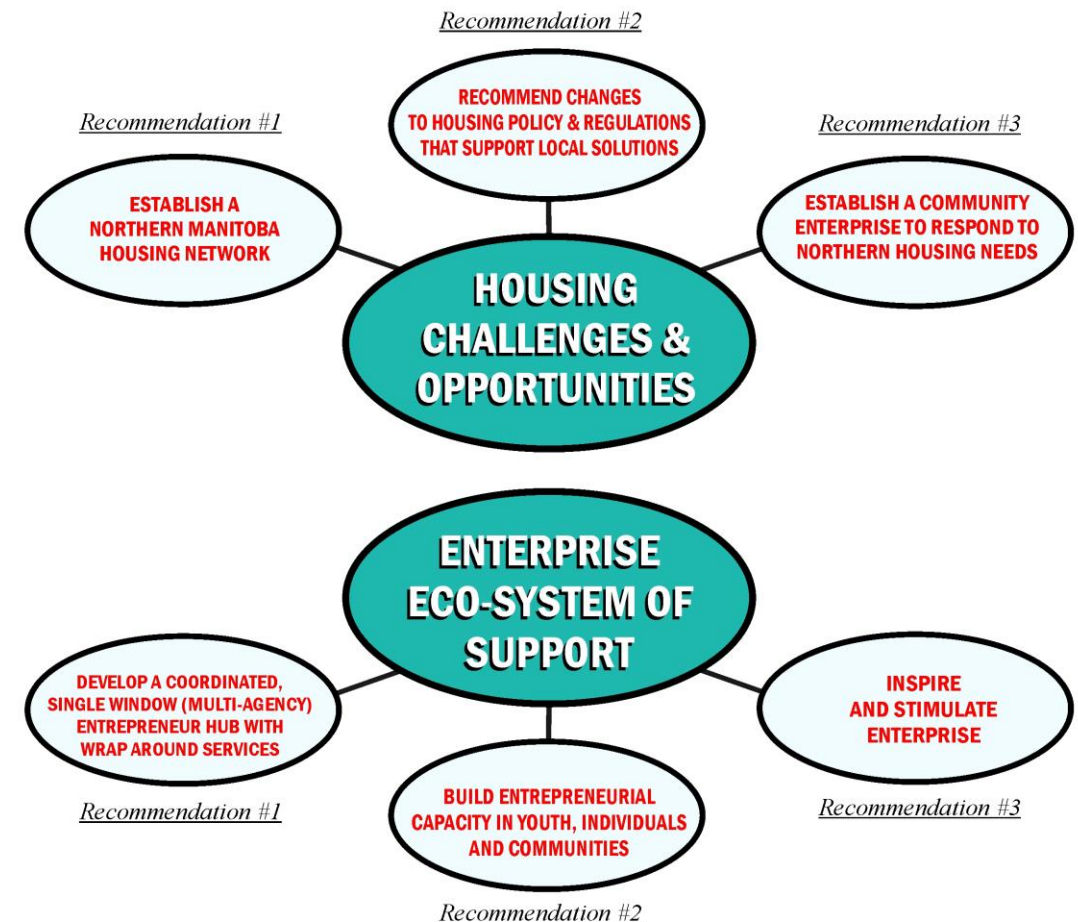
Recommendation #2

RECOMMEND CHANGES TO HOUSING POLICY & REGULATIONS THAT SUPPORT LOCAL SOLUTIONS

Recommendation #1

ESTABLISH A NORTHERN MANITOBA HOUSING NETWORK

Recommendation #3

ESTABLISH A COMMUNITY ENTERPRISE TO RESPOND TO NORTHERN HOUSING NEEDS

HOUSING CHALLENGES & OPPORTUNITIES

ENTERPRISE ECO-SYSTEM OF SUPPORT

DEVELOP A COORDINATED, SINGLE WINDOW (MULTI-AGENCY) ENTREPRENEUR HUB WITH WRAP AROUND SERVICES

INSPIRE AND STIMULATE ENTERPRISE

Recommendation #1

BUILD ENTREPRENEURIAL CAPACITY IN YOUTH, INDIVIDUALS AND COMMUNITIES

Recommendation #3

Recommendation #2